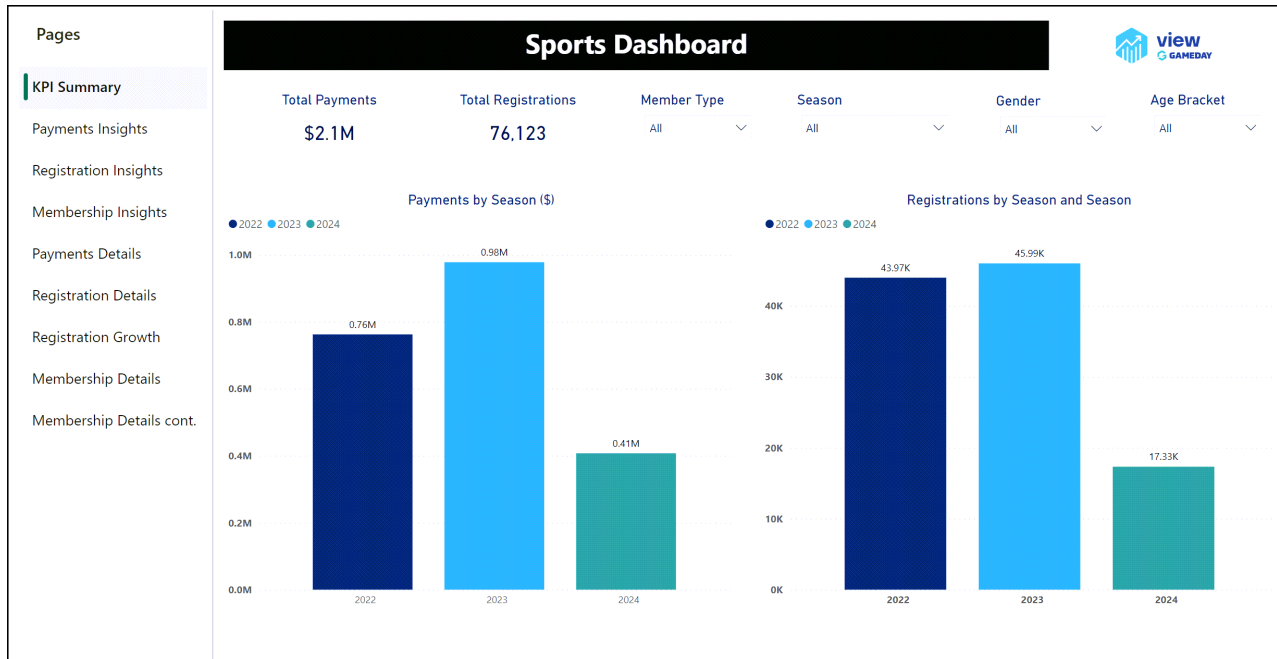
Pages

KPI Summary

Payments Insights

Registration Insights

Membership Insights

Payments Details

Registration Details

Registration Growth

Membership Details

Membership Details cont.

Sports Dashboard

view GAMEDAY

Total Payments
$2.1M

Total Registrations
76,123

Member Type
All

Season
All

Gender
All

Age Bracket
All

Payments by Season ($)

● 2022 ● 2023 ● 2024

1.0M
0.8M
0.6M
0.4M
0.2M
0.0M

0.76M
0.98M
0.41M

2022
2023
2024

Registrations by Season and Season

● 2022 ● 2023 ● 2024

40K
30K
20K
10K
0K

43.97K
45.99K
17.33K

2022
2023
2024